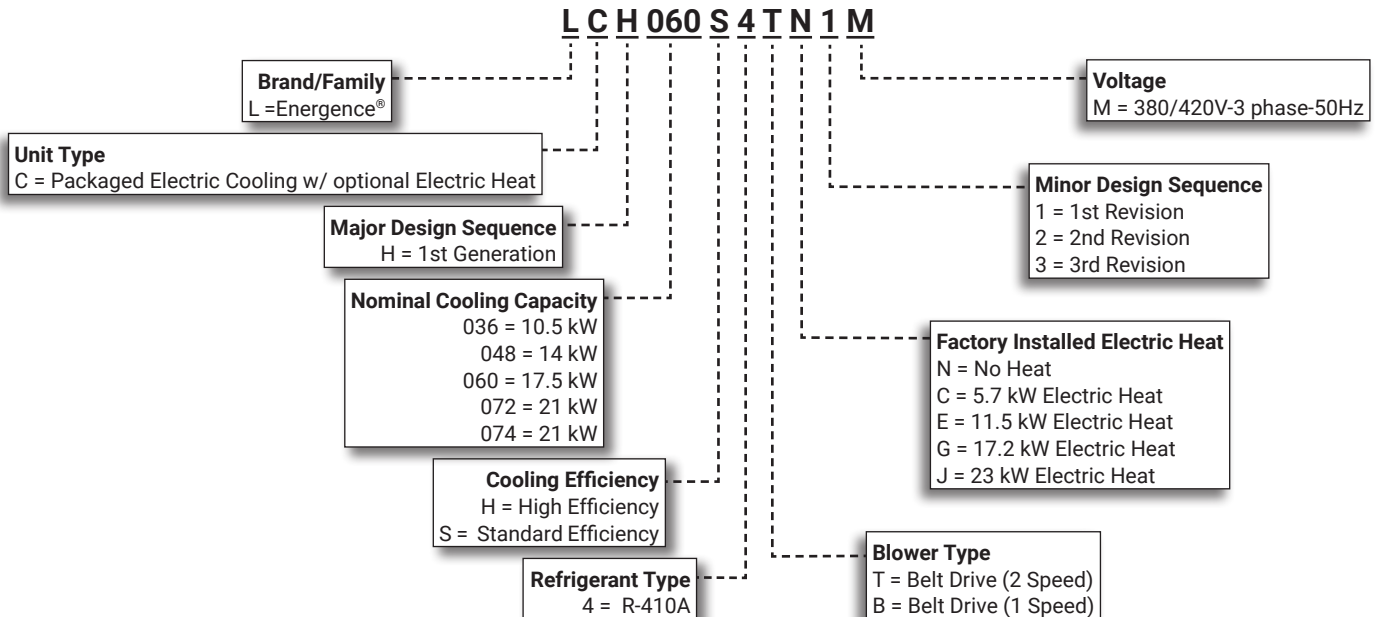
L C H 060 S 4 T N 1 M

Brand/Family
L =Energence®

Unit Type
C = Packaged Electric Cooling w/ optional Electric Heat

Major Design Sequence
H = 1st Generation

Nominal Cooling Capacity
036 = 10.5 kW
048 = 14 kW
060 = 17.5 kW
072 = 21 kW
074 = 21 kW

Cooling Efficiency
H = High Efficiency
S = Standard Efficiency

Refrigerant Type
4 = R-410A

Voltage
M = 380/420V-3 phase-50Hz

Minor Design Sequence
1 = 1st Revision
2 = 2nd Revision
3 = 3rd Revision

Factory Installed Electric Heat
N = No Heat
C = 5.7 kW Electric Heat
E = 11.5 kW Electric Heat
G = 17.2 kW Electric Heat
J = 23 kW Electric Heat

Blower Type
T = Belt Drive (2 Speed)
B = Belt Drive (1 Speed)